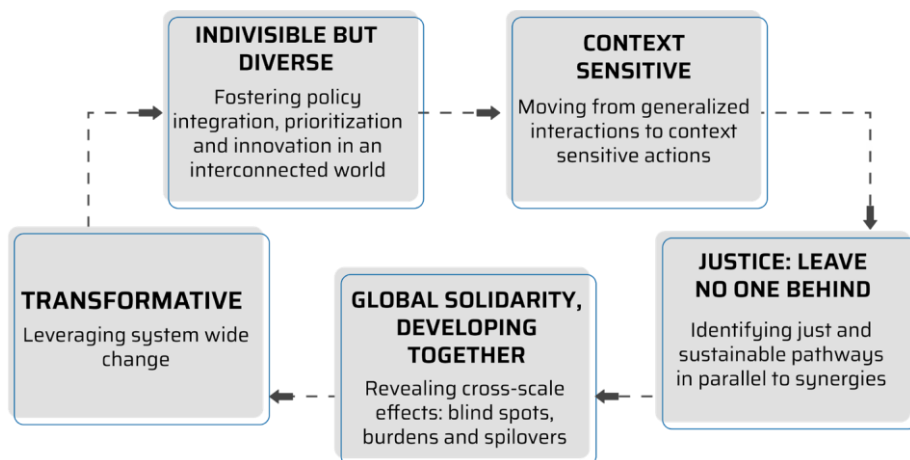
INDIVISIBLE BUT DIVERSE
Fostering policy integration, prioritization and innovation in an interconnected world

CONTEXT SENSITIVE
Moving from generalized interactions to context sensitive actions

JUSTICE: LEAVE NO ONE BEHIND
Identifying just and sustainable pathways in parallel to synergies

GLOBAL SOLIDARITY, DEVELOPING TOGETHER
Revealing cross-scale effects: blind spots, burdens and spilovers

TRANSFORMATIVE
Leveraging system wide change